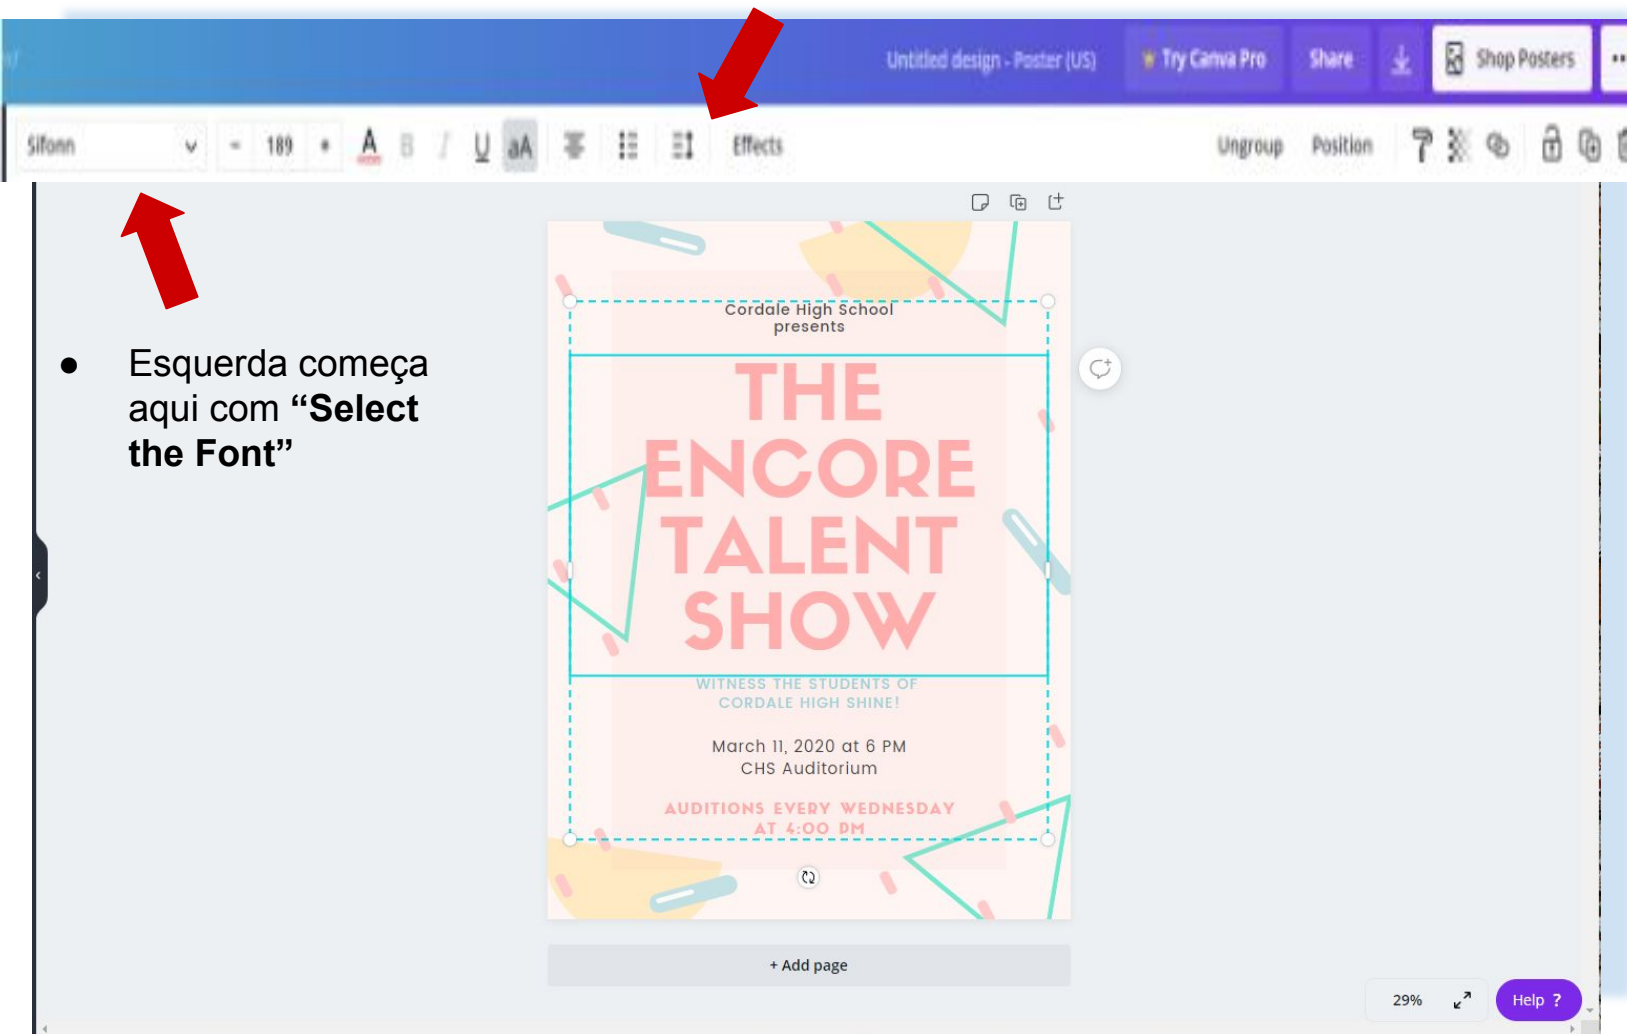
Untitled design - Poster (US)   Try Canva Pro   Share   Shop Posters

Sifonn   189   Effects   Ungroup   Position

● Esquerda começa aqui com **“Select the Font”**

Cordale High School presents

THE ENCORE TALENT SHOW

WITNESS THE STUDENTS OF CORDALE HIGH SHINE!

March 11, 2020 at 6 PM
CHS Auditorium

AUDITIONS EVERY WEDNESDAY AT 4:00 PM

+ Add page

29%   Help ?